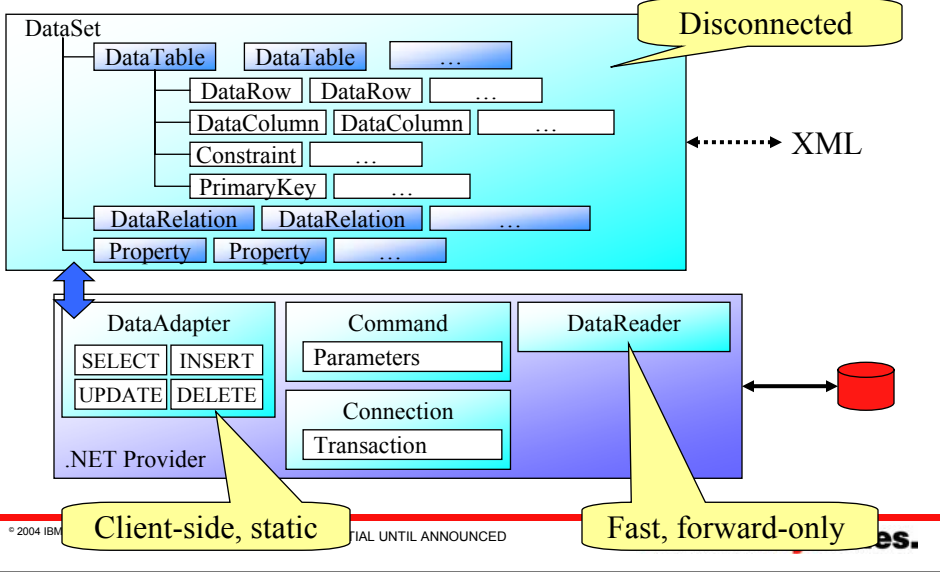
DataSet

Disconnected

DataTable DataTable …

DataRow DataRow …

DataColumn DataColumn …

Constraint …

PrimaryKey …

DataRelation DataRelation …

Property Property …

XML

DataAdapter

SELECT INSERT

UPDATE DELETE

Command

Parameters

Connection

Transaction

DataReader

.NET Provider

© 2004 IBM

Client-side, static

TIAL UNTIL ANNOUNCED

Fast, forward-only

es.